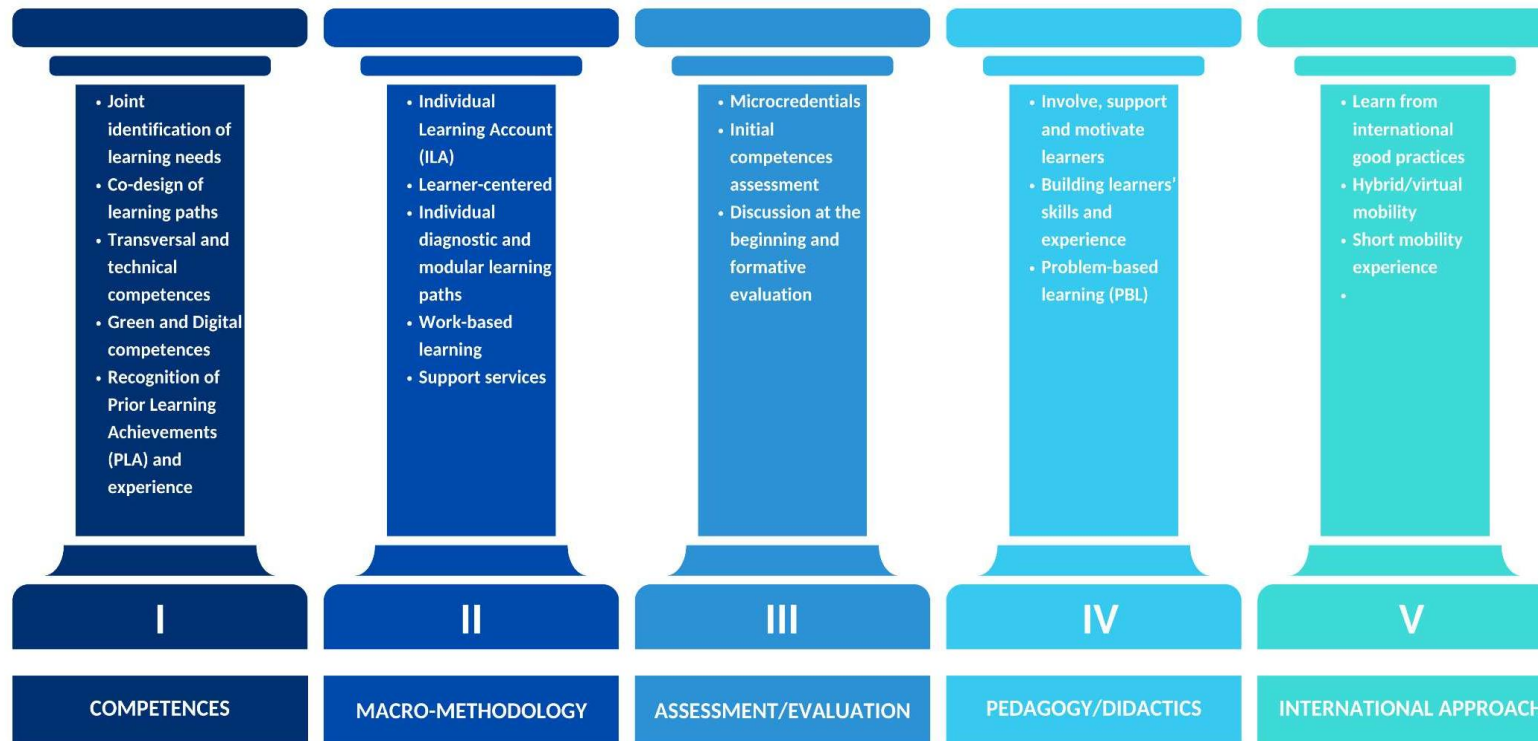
• Joint identification of learning needs
• Co-design of learning paths
• Transversal and technical competences
• Green and Digital competences
• Recognition of Prior Learning Achievements (PLA) and experience

I

COMPETENCES

• Individual Learning Account (ILA)
• Learner-centered
• Individual diagnostic and modular learning paths
• Work-based learning
• Support services

II

MACRO-METHODOLOGY

• Microcredentials
• Initial competences assessment
• Discussion at the beginning and formative evaluation

III

ASSESSMENT/EVALUATION

• Involve, support and motivate learners
• Building learners' skills and experience
• Problem-based learning (PBL)

IV

PEDAGOGY/DIDACTICS

• Learn from international good practices
• Hybrid/virtual mobility
• Short mobility experience
•

V

INTERNATIONAL APPROACH